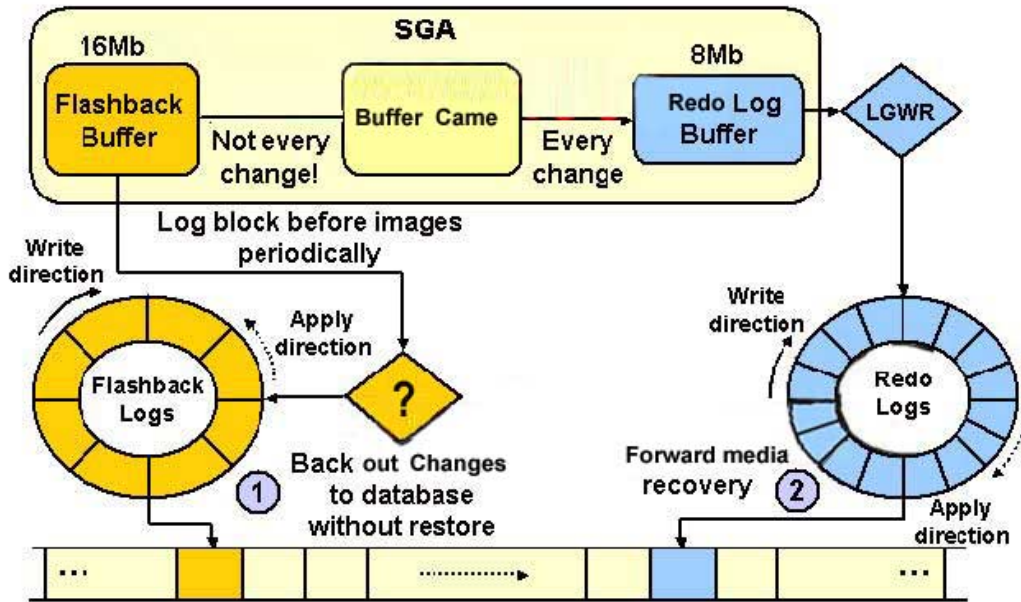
SGA

16Mb

Flashback Buffer

Not every change!

Buffer Came

Every change

8Mb

Redo Log Buffer

LGWR

Log block before images periodically

Write direction

Apply direction

Flashback Logs

?

Back out Changes to database without restore

1

Write direction

Redo Logs

Forward media recovery

2

Apply direction

...

...